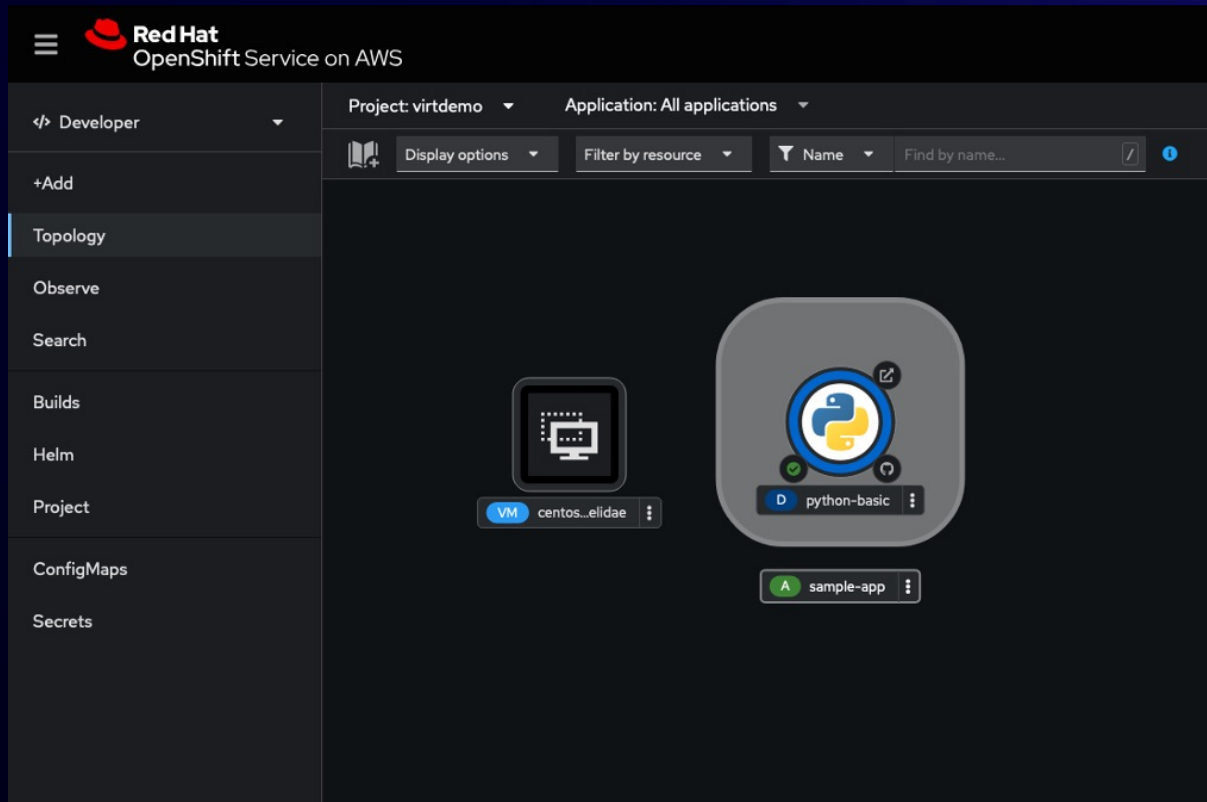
Red Hat
OpenShift Service on AWS

</> Developer

+Add

Topology

Observe

Search

Builds

Helm

Project

ConfigMaps

Secrets

Project: virtdemo

Application: All applications

Display options

Filter by resource

Name

Find by name...

/

VM centos...elidae

D python-basic

A sample-app